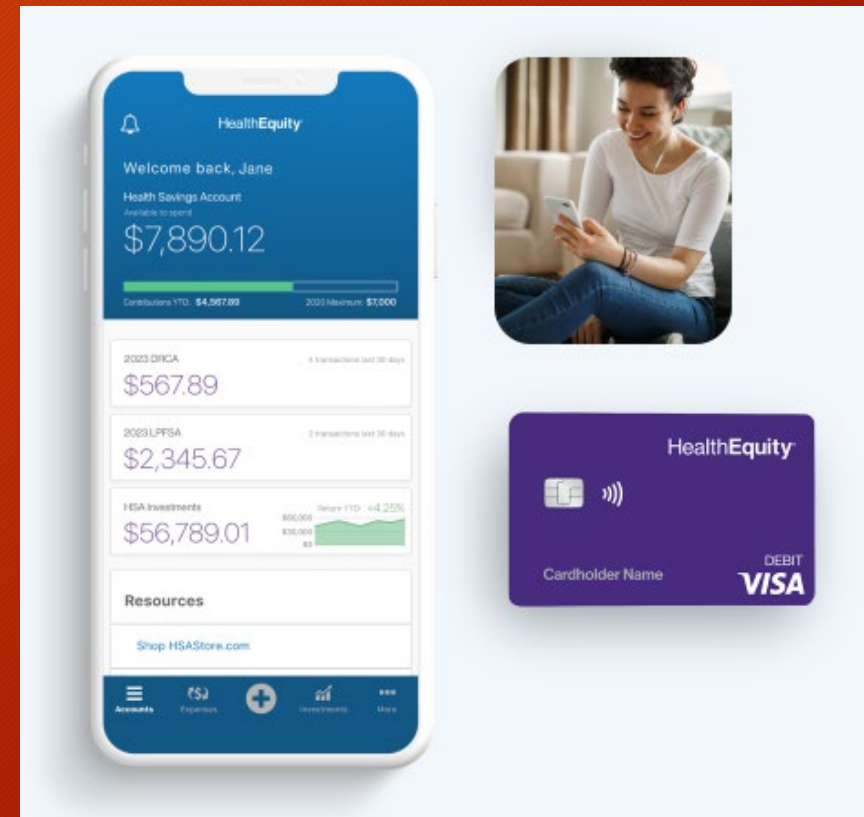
HealthEquity

Welcome back, Jane

Health Savings Account

Available to spend

$7,890.12

Contributions YTD: $4,567.89

2023 Maximum: $7,000

2023 DRCA

4 transactions last 30 days

$567.89

2023 LPFSA

2 transactions last 30 days

$2,345.67

HSA Investments

Return YTD: +4.25%

$56,789.01

$50,000

$25,000

$0

Resources

Shop HSAStore.com

Accounts

Expenses

Investments

More

HealthEquity

Cardholder Name

DEBIT

VISA